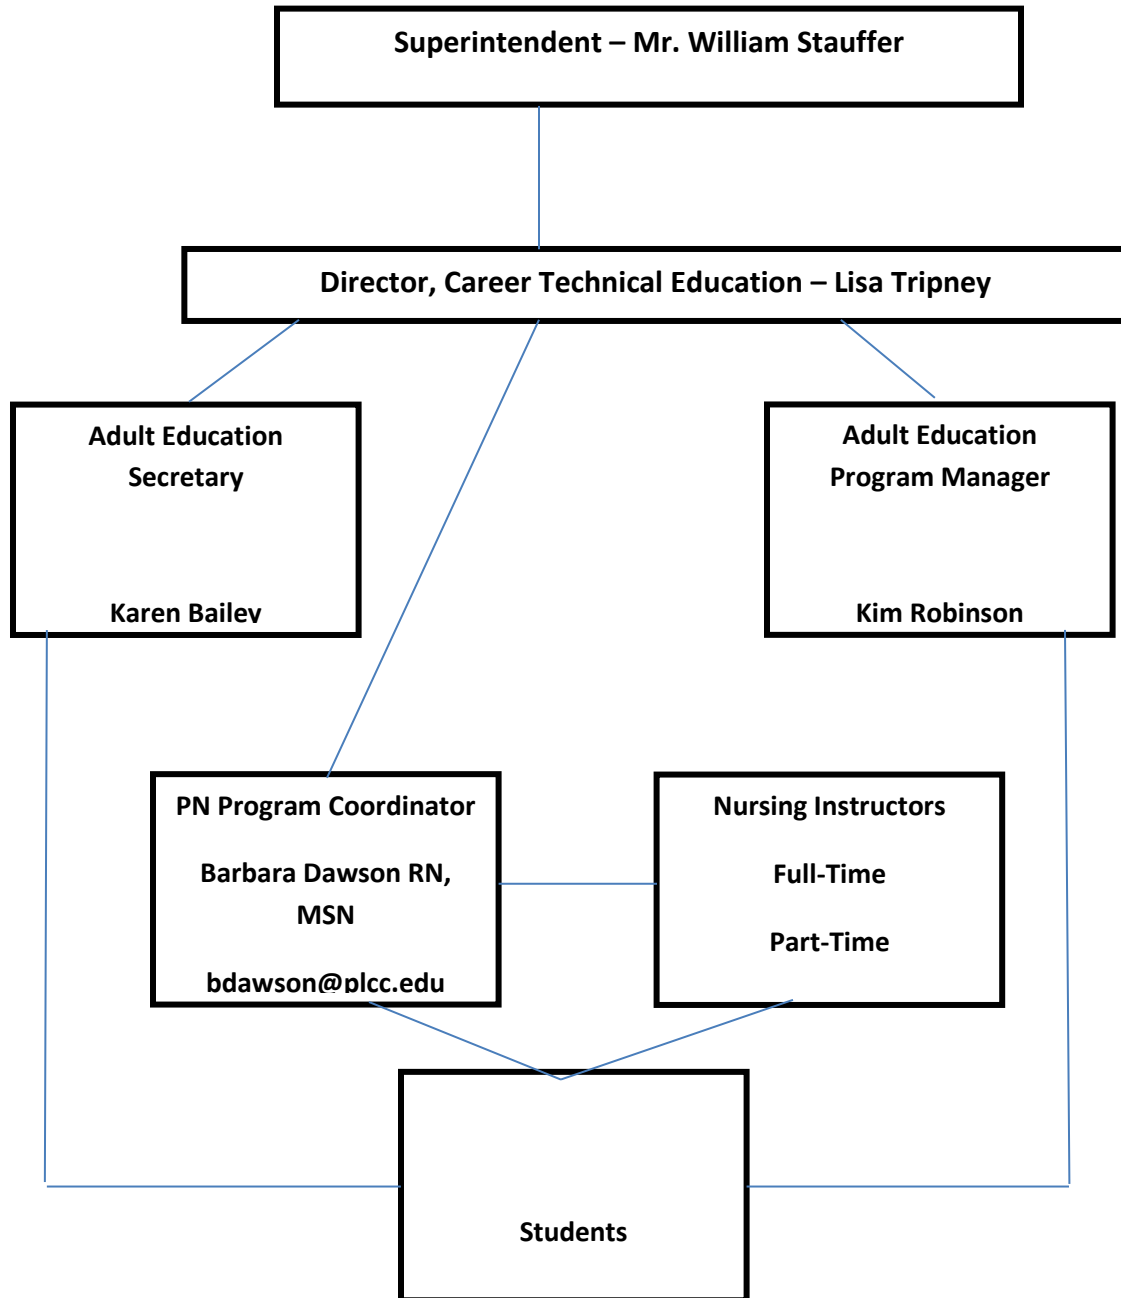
Superintendent – Mr. William Stauffer

Director, Career Technical Education – Lisa Tripney

Adult Education Secretary

Karen Bailey

Adult Education Program Manager

Kim Robinson

PN Program Coordinator

Barbara Dawson RN, MSN

bdawson@plcc.edu

Nursing Instructors

Full-Time

Part-Time

Students